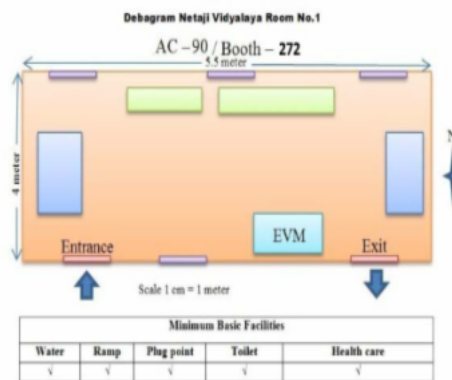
Debagram Netaji Vidyalaya Room No.1

AC –90 / Booth – 272

5.5 meter

4 meter

EVM

Entrance

Exit

Scale 1 cm = 1 meter

| Minimum Basic Facilities | | | | |
|---|---|---|---|---|
| Water | Ramp | Plug point | Toilet | Health care |
| √ | √ | √ | √ | √ |